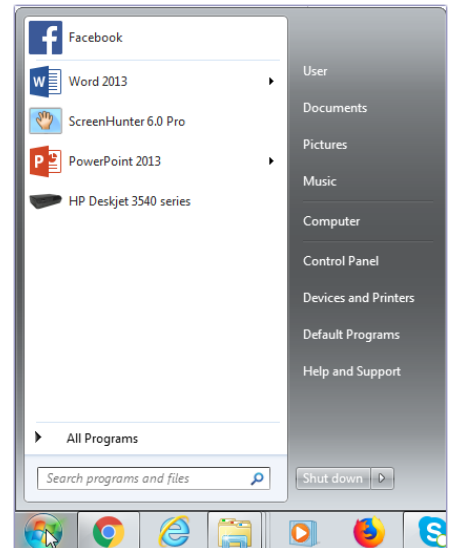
Facebook
Word 2013
ScreenHunter 6.0 Pro
PowerPoint 2013
HP Deskjet 3540 series

All Programs

Search programs and files

User
Documents
Pictures
Music
Computer
Control Panel
Devices and Printers
Default Programs
Help and Support

Shut down